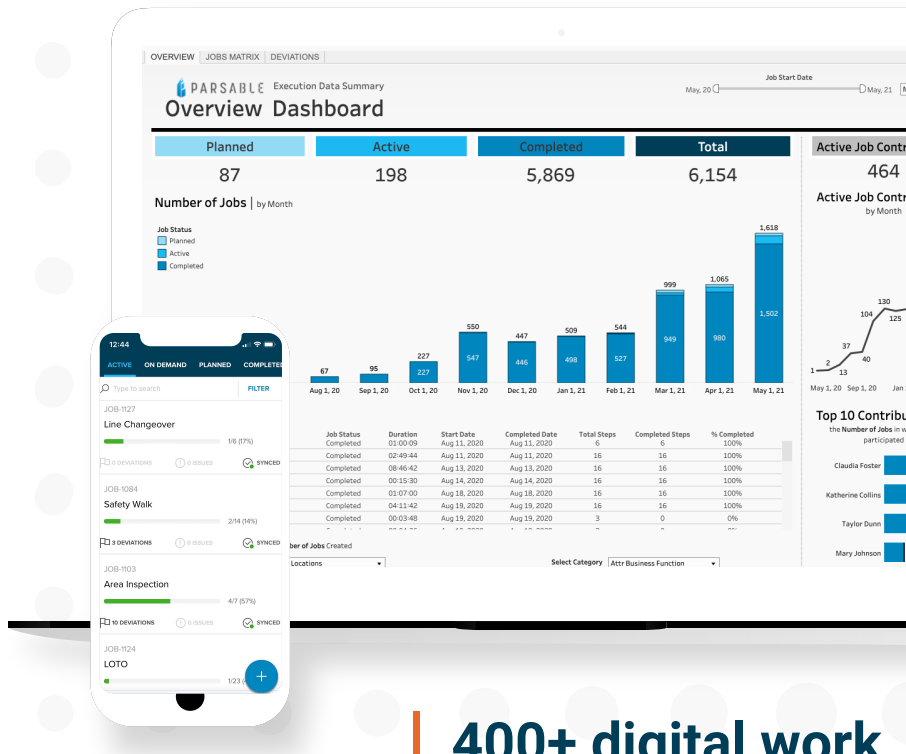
OVERVIEW | JOBS MATRIX | DEVIATIONS

PARSABLE Execution Data Summary

Overview Dashboard

Job Start Date

May, 20 May, 21

| Planned | Active | Completed | Total |
|---|---|---|---|
| 87 | 198 | 5,869 | 6,154 |

Active Job Contr

464

Active Job Contr

by Month

Number of Jobs | by Month

Job Status
Planned
Active
Completed

67 95 227 550 447 509 544 999 1,065 1,618

227 547 446 498 527 949 980 1,502

Aug 1, 20 Sep 1, 20 Oct 1, 20 Nov 1, 20 Dec 1, 20 Jan 1, 21 Feb 1, 21 Mar 1, 21 Apr 1, 21 May 1, 21

1 2 13 37 40 104 130 125

May 1, 20 Sep 1, 20 Jan

| Job Status | Duration | Start Date | Completed Date | Total Steps | Completed Steps | % Completed |
|---|---|---|---|---|---|---|
| Completed | 01:00:09 | Aug 11, 2020 | Aug 11, 2020 | 6 | 6 | 100% |
| Completed | 02:49:44 | Aug 11, 2020 | Aug 11, 2020 | 16 | 16 | 100% |
| Completed | 08:46:42 | Aug 13, 2020 | Aug 13, 2020 | 16 | 16 | 100% |
| Completed | 00:15:30 | Aug 13, 2020 | Aug 13, 2020 | 16 | 16 | 100% |
| Completed | 01:07:00 | Aug 18, 2020 | Aug 18, 2020 | 16 | 16 | 100% |
| Completed | 04:11:42 | Aug 19, 2020 | Aug 19, 2020 | 16 | 16 | 100% |
| Completed | 00:03:48 | Aug 19, 2020 | Aug 19, 2020 | 3 | 0 | 0% |

ber of Jobs Created

Locations

Select Category Attr Business Function

Top 10 Contribu

the Number of Jobs in w participated

Claudia Foster
Katherine Collins
Taylor Dunn
Mary Johnson

12:44

ACTIVE ON DEMAND PLANNED COMPLETE

Type to search FILTER

JOB-1127
Line Changeover
1/6 (17%)
0 DEVIATIONS 0 ISSUES SYNCED

JOB-1084
Safety Walk
2/14 (14%)
3 DEVIATIONS 0 ISSUES SYNCED

JOB-1103
Area Inspection
4/7 (57%)
10 DEVIATIONS 0 ISSUES SYNCED

JOB-1124
LOTO
1/23

+

400+ digital work